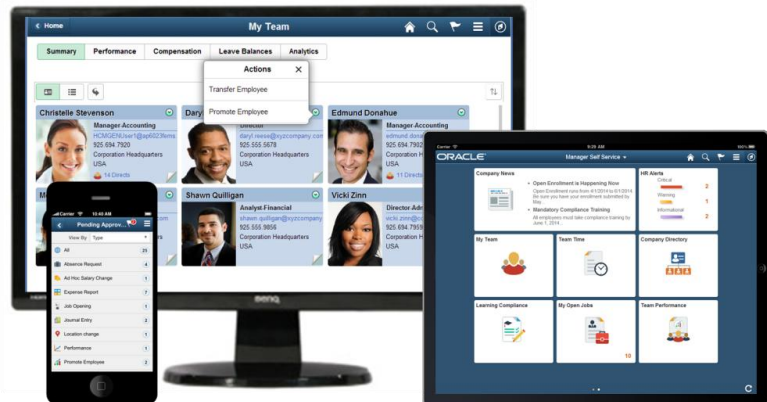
Home
My Team
Summary
Performance
Compensation
Leave Balances
Analytics
Actions
Transfer Employee
Promote Employee
Christelle Stevenson
Manager Accounting
HCMGENUser1@ap6023fems
925.694.7920
Corporation Headquarters
USA
14 Directs
Dary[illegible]
Director
daryl.reese@xyzcompany
925.555.5678
Corporation Headquarters
USA
Edmund Donahue
Manager Accounting
edmund.donahue
925.694.7920
Corporation Headquarters
USA
11 Directs
Shawn Quilligan
Analyst Financial
shawn.quilligan@xyzcompany
925.555.9856
Corporation Headquarters
USA
Vicki Zinn
Director Adm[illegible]
vicki.zinn@xyzcompany
925.555.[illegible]
Corporation Headquarters
USA
benQ

Carrier
10:40 AM
Pending Approv...
View By
Type
All
Absence Request
Ad Hoc Salary Change
Expense Report
Job Opening
Journal Entry
Location change
Performance
Promote Employee

ORACLE
Manager Self Service
Company News
Open Enrollment is Happening Now
Mandatory Compliance Training
HR Alerts
Critical
2
Warning
1
Informational
2
My Team
Team Time
Company Directory
Learning Compliance
My Open Jobs
10
Team Performance